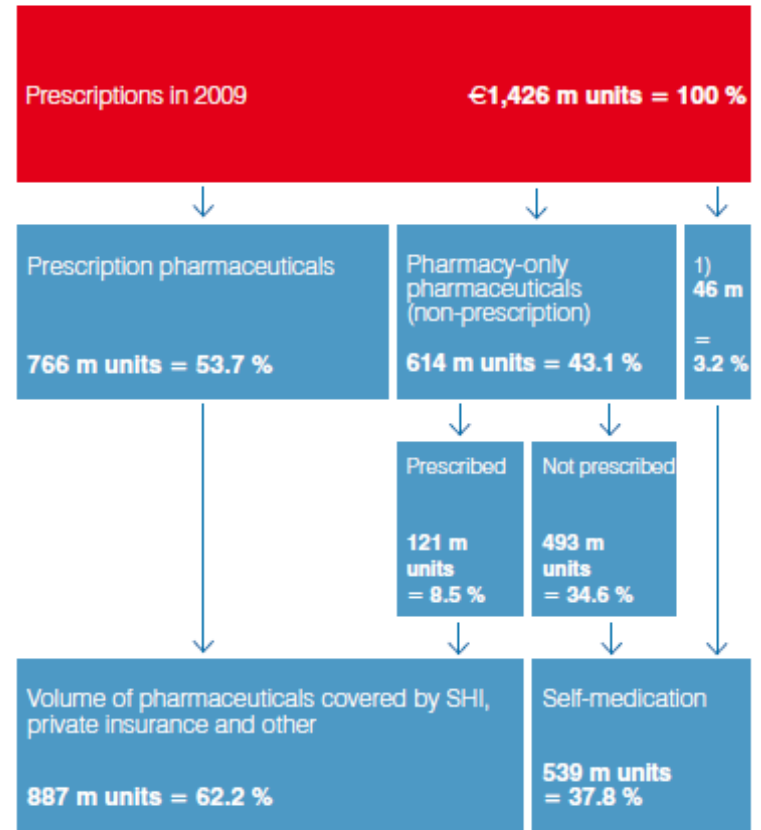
Prescriptions in 2009

€1,426 m units = 100 %

Prescription pharmaceuticals

766 m units = 53.7 %

Pharmacy-only pharmaceuticals (non-prescription)

614 m units = 43.1 %

1) 46 m = 3.2 %

Prescribed

121 m units = 8.5 %

Not prescribed

493 m units = 34.6 %

Volume of pharmaceuticals covered by SHI, private insurance and other

887 m units = 62.2 %

Self-medication

539 m units = 37.8 %